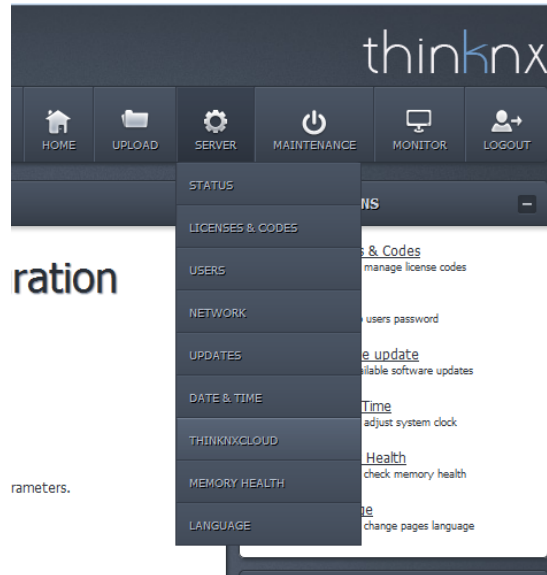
thinknx

HOME
UPLOAD
SERVER
MAINTENANCE
MONITOR
LOGOUT

STATUS
LICENSES & CODES
USERS
NETWORK
UPDATES
DATE & TIME
THINKNXCLOUD
MEMORY HEALTH
LANGUAGE

ration

rameters.

NS

& Codes
manage license codes

users password

e update
ilable software updates

Time
adjust system clock

Health
check memory health

e
change pages language